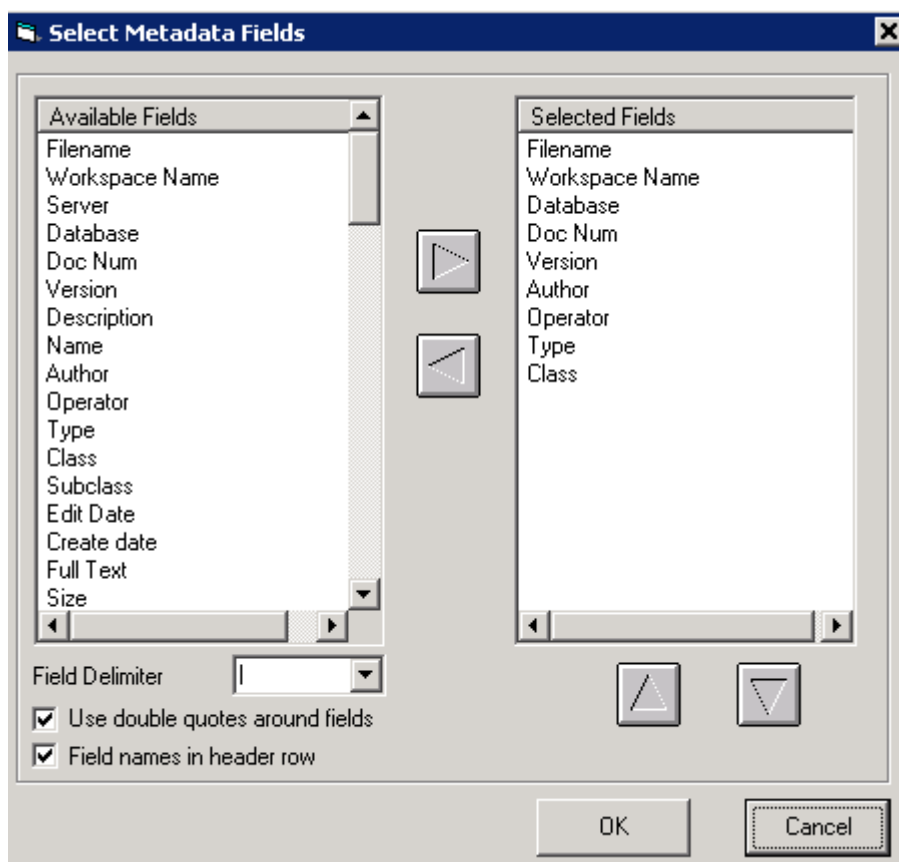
Select Metadata Fields

Available Fields
Filename
Workspace Name
Server
Database
Doc Num
Version
Description
Name
Author
Operator
Type
Class
Subclass
Edit Date
Create date
Full Text
Size

Selected Fields
Filename
Workspace Name
Database
Doc Num
Version
Author
Operator
Type
Class

Field Delimiter |
Use double quotes around fields
Field names in header row

OK
Cancel